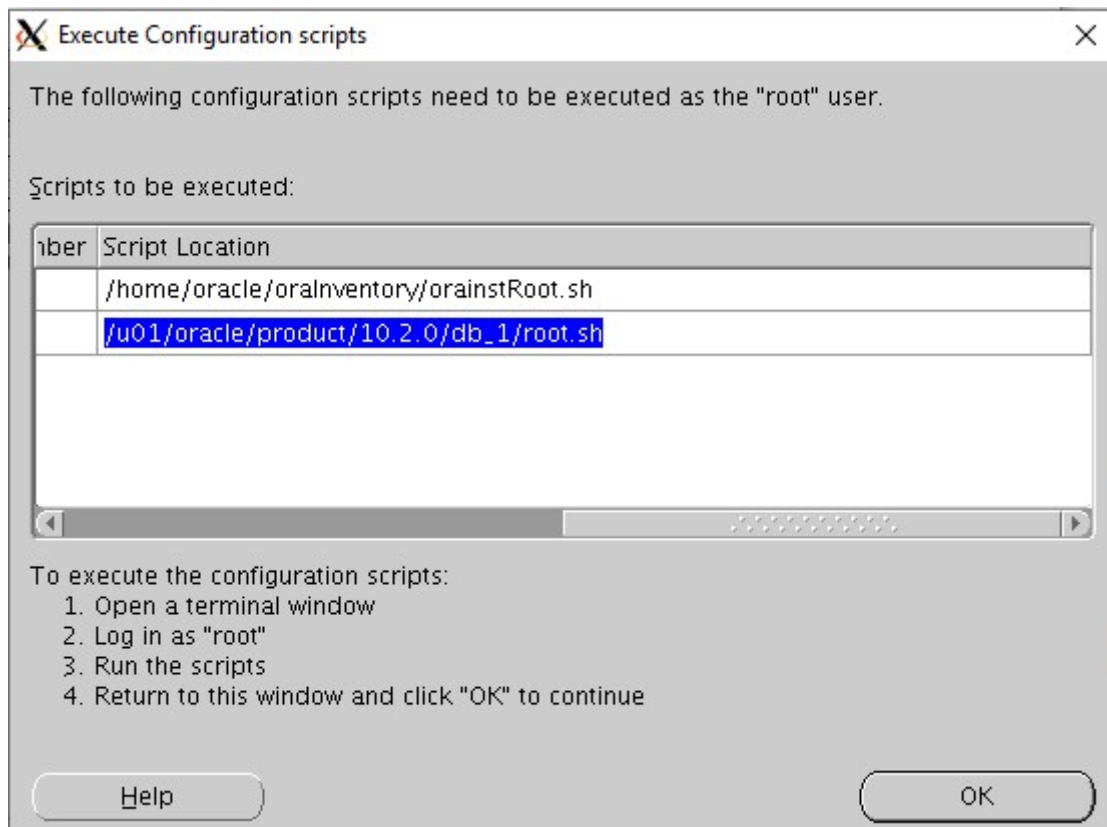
Execute Configuration scripts

×

The following configuration scripts need to be executed as the "root" user.

Scripts to be executed:

| ıber | Script Location |
|---|---|
| | /home/oracle/oraInventory/orainstRoot.sh |
| | /u01/oracle/product/10.2.0/db_1/root.sh |

To execute the configuration scripts:
1. Open a terminal window
2. Log in as "root"
3. Run the scripts
4. Return to this window and click "OK" to continue

Help

OK